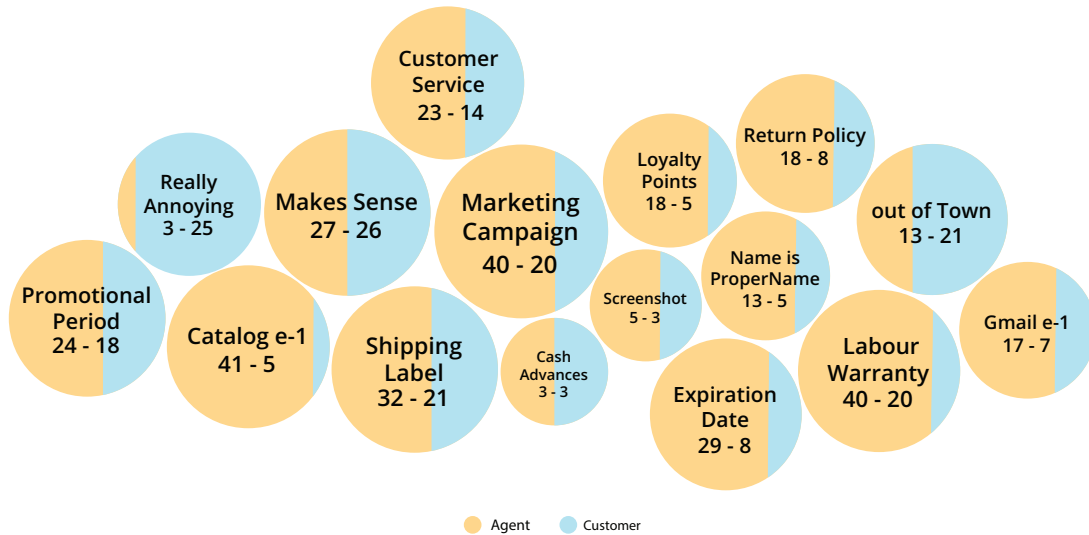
Customer Service
23 - 14

Return Policy
18 - 8

Really Annoying
3 - 25

Makes Sense
27 - 26

Marketing Campaign
40 - 20

Loyalty Points
18 - 5

out of Town
13 - 21

Name is ProperName
13 - 5

Promotional Period
24 - 18

Catalog e-1
41 - 5

Shipping Label
32 - 21

Screenshot
5 - 3

Gmail e-1
17 - 7

Cash Advances
3 - 3

Labour Warranty
40 - 20

Expiration Date
29 - 8

Agent
Customer